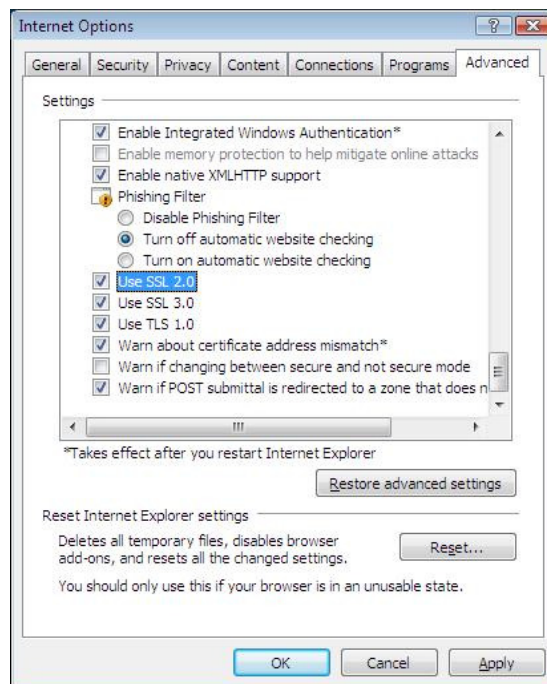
Internet Options

General | Security | Privacy | Content | Connections | Programs | Advanced

Settings

Enable Integrated Windows Authentication*
Enable memory protection to help mitigate online attacks
Enable native XMLHTTP support
Phishing Filter
Disable Phishing Filter
Turn off automatic website checking
Turn on automatic website checking
Use SSL 2.0
Use SSL 3.0
Use TLS 1.0
Warn about certificate address mismatch*
Warn if changing between secure and not secure mode
Warn if POST submittal is redirected to a zone that does n

*Takes effect after you restart Internet Explorer

Restore advanced settings

Reset Internet Explorer settings

Deletes all temporary files, disables browser add-ons, and resets all the changed settings.

Reset...

You should only use this if your browser is in an unusable state.

OK | Cancel | Apply